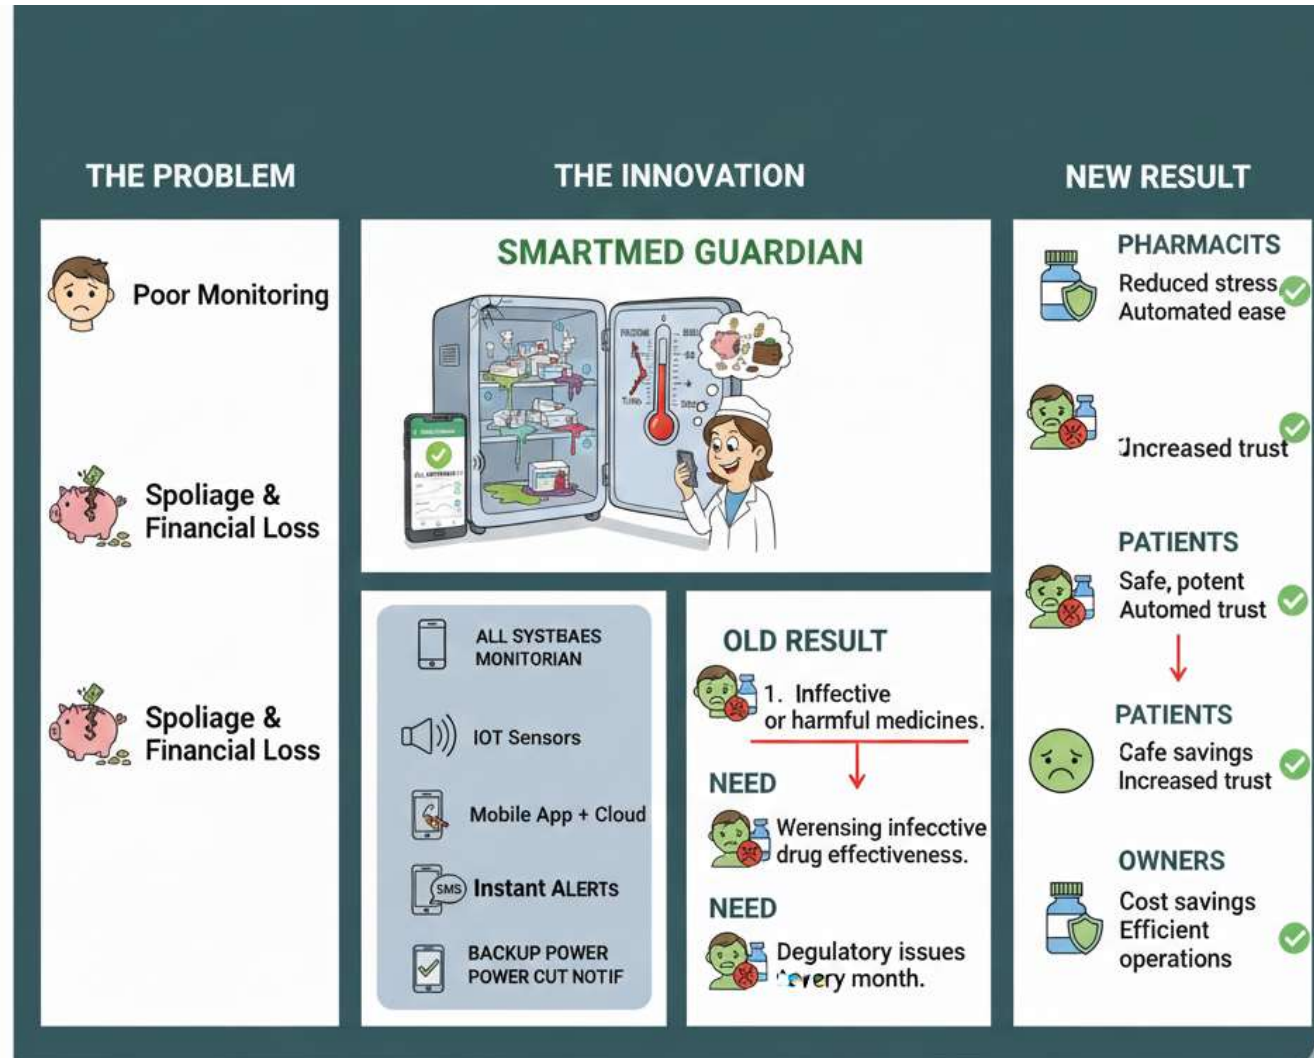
THE PROBLEM

Poor Monitoring

Spoliage & Financial Loss

Spoliage & Financial Loss

THE INNOVATION

SMARTMED GUARDIAN

ALL SYSTBAES MONITORIAN

IOT Sensors

Mobile App + Cloud

SMS Instant ALERTS

BACKUP POWER POWER CUT NOTIF

OLD RESULT

1. Inffective or harmful medicines.

NEED

Werensing infecctive drug effectiveness.

NEED

Degulatory issues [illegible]very month.

NEW RESULT

PHARMACITS

Reduced stress Automated ease

Jncreased trust

PATIENTS

Safe, potent Automed trust

PATIENTS

Cafe savings Increased trust

OWNERS

Cost savings Efficient operations